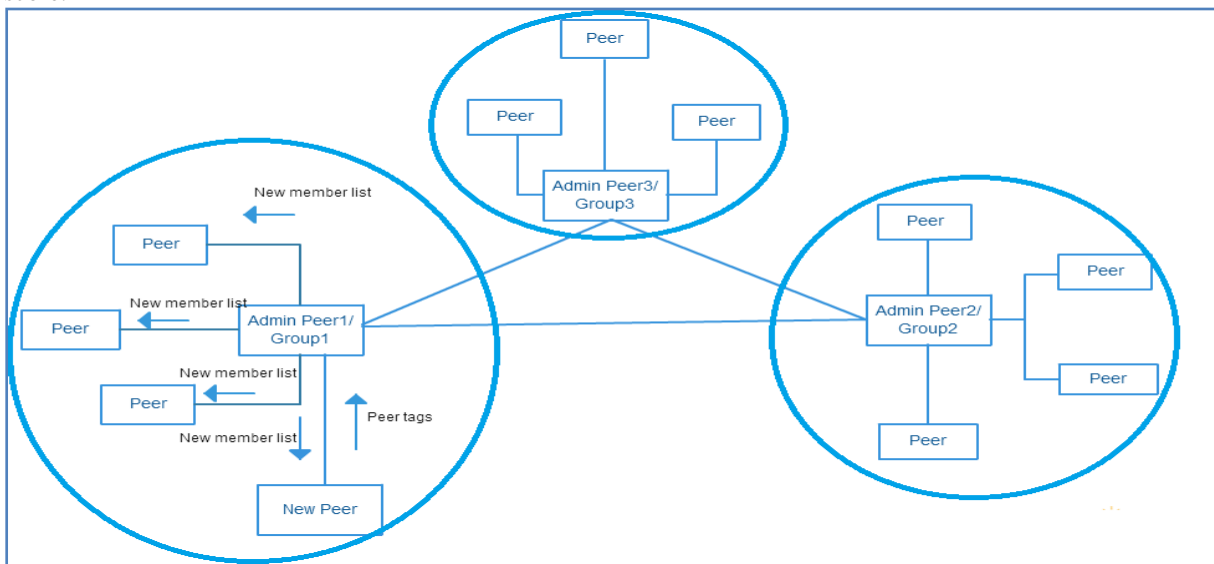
Peer

Peer

Peer

Admin Peer3/ Group3

New member list

Peer

New member list

Peer

Admin Peer1/ Group1

New member list

Peer

New member list

Peer tags

New Peer

Peer

Peer

Admin Peer2/ Group2

Peer

Peer